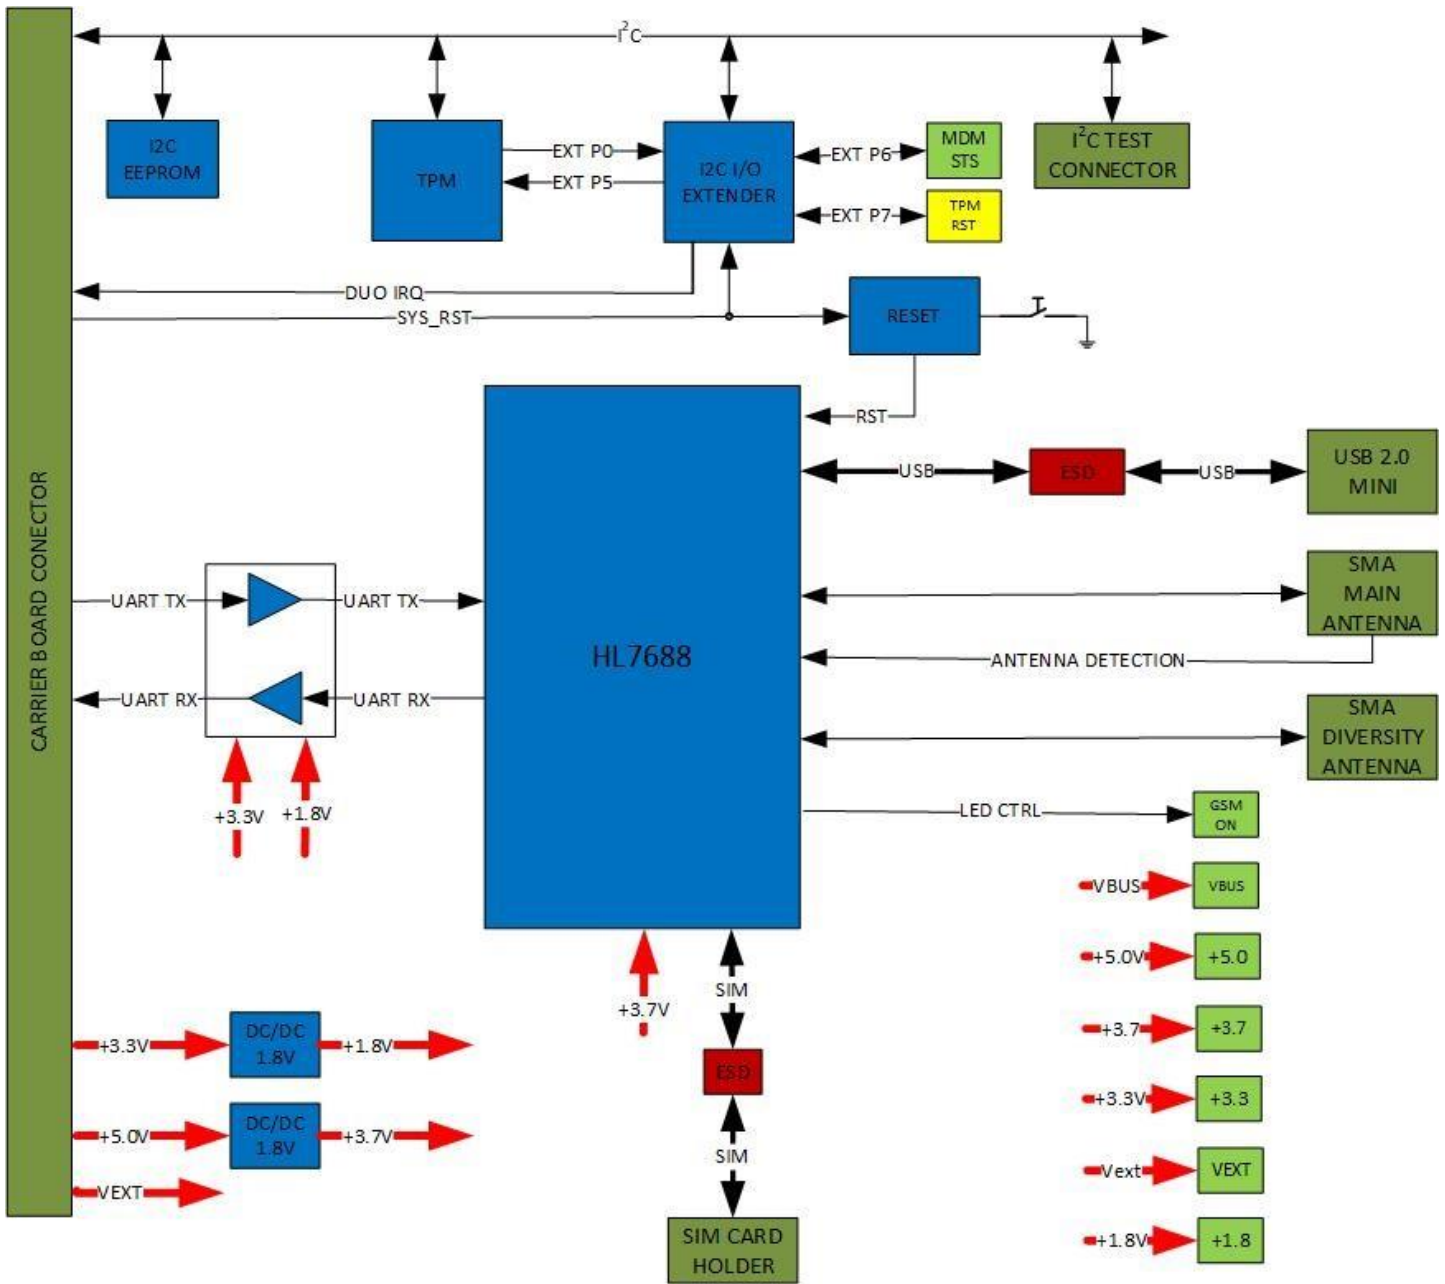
$I^2C$

I2C EEPROM

TPM

EXT P0

EXT P5

I2C I/O EXTENDER

EXT P6

MDM STS

EXT P7

TPM RST

$I^2C$ TEST CONNECTOR

DUO IRQ

SYS_RST

RESET

RST

CARRIER BOARD CONECTOR

USB

ESD

USB

USB 2.0 MINI

SMA MAIN ANTENNA

UART TX

UART TX

HL7688

ANTENNA DETECTION

UART RX

UART RX

SMA DIVERSITY ANTENNA

+3.3V

+1.8V

LED CTRL

GSM ON

VBUS

VBUS

+5.0V

+5.0

+3.7V

SIM

+3.7

+3.7

+3.3V

DC/DC 1.8V

+1.8V

ESD

+3.3V

+3.3

+5.0V

DC/DC 1.8V

+3.7V

SIM

Vext

VEXT

VEXT

+1.8V

+1.8

SIM CARD HOLDER